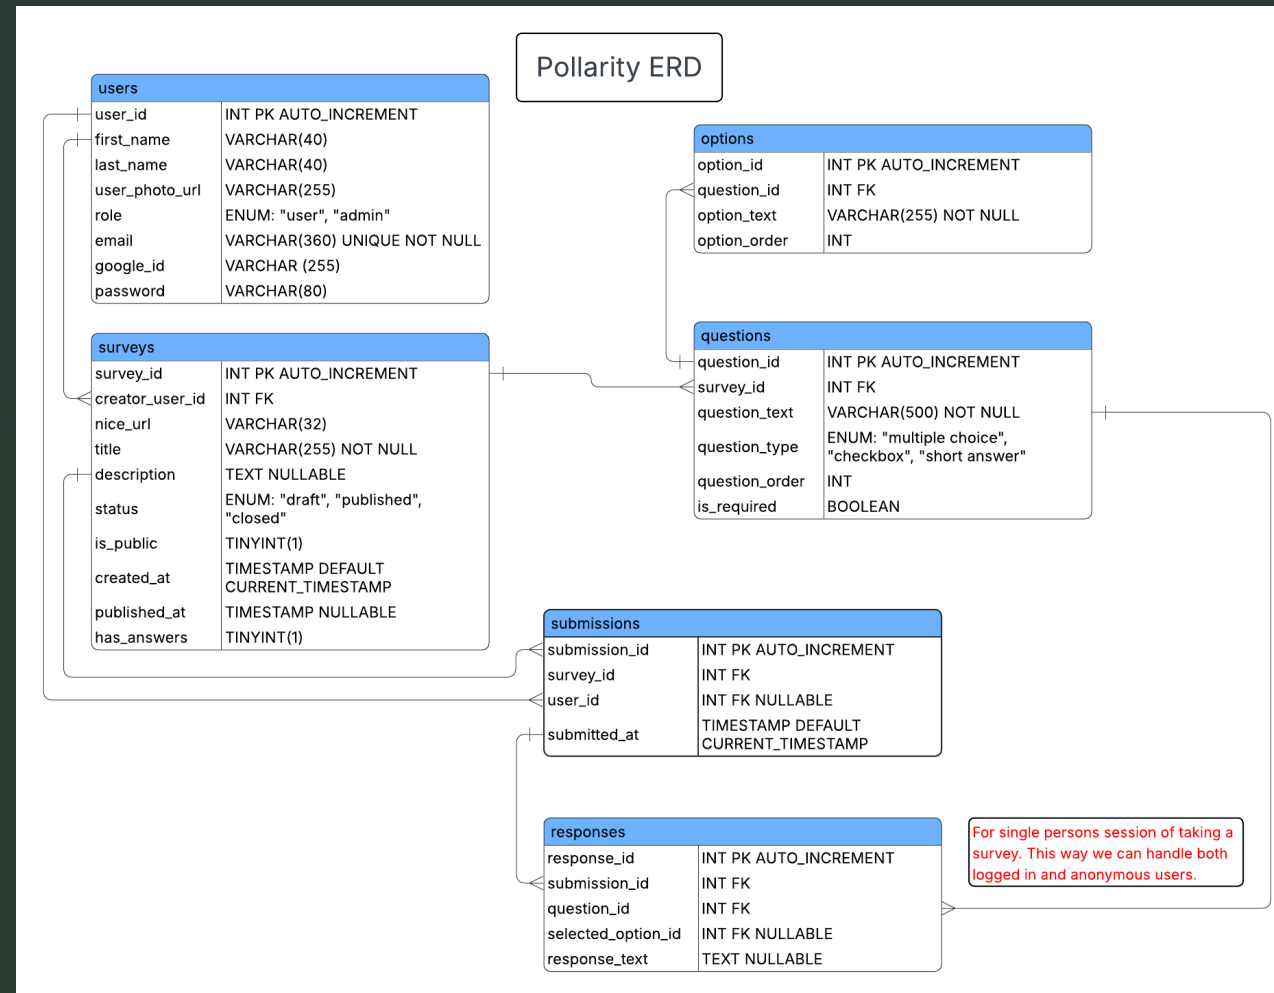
Pollarity ERD

| users | |
|---|---|
| user_id | INT PK AUTO_INCREMENT |
| first_name | VARCHAR(40) |
| last_name | VARCHAR(40) |
| user_photo_url | VARCHAR(255) |
| role | ENUM: "user", "admin" |
| email | VARCHAR(360) UNIQUE NOT NULL |
| google_id | VARCHAR (255) |
| password | VARCHAR(80) |

| options | |
|---|---|
| option_id | INT PK AUTO_INCREMENT |
| question_id | INT FK |
| option_text | VARCHAR(255) NOT NULL |
| option_order | INT |

| surveys | |
|---|---|
| survey_id | INT PK AUTO_INCREMENT |
| creator_user_id | INT FK |
| nice_url | VARCHAR(32) |
| title | VARCHAR(255) NOT NULL |
| description | TEXT NULLABLE |
| status | ENUM: "draft", "published", "closed" |
| is_public | TINYINT(1) |
| created_at | TIMESTAMP DEFAULT CURRENT_TIMESTAMP |
| published_at | TIMESTAMP NULLABLE |
| has_answers | TINYINT(1) |

| questions | |
|---|---|
| question_id | INT PK AUTO_INCREMENT |
| survey_id | INT FK |
| question_text | VARCHAR(500) NOT NULL |
| question_type | ENUM: "multiple choice", "checkbox", "short answer" |
| question_order | INT |
| is_required | BOOLEAN |

| submissions | |
|---|---|
| submission_id | INT PK AUTO_INCREMENT |
| survey_id | INT FK |
| user_id | INT FK NULLABLE |
| submitted_at | TIMESTAMP DEFAULT CURRENT_TIMESTAMP |

| responses | |
|---|---|
| response_id | INT PK AUTO_INCREMENT |
| submission_id | INT FK |
| question_id | INT FK |
| selected_option_id | INT FK NULLABLE |
| response_text | TEXT NULLABLE |

For single persons session of taking a survey. This way we can handle both logged in and anonymous users.